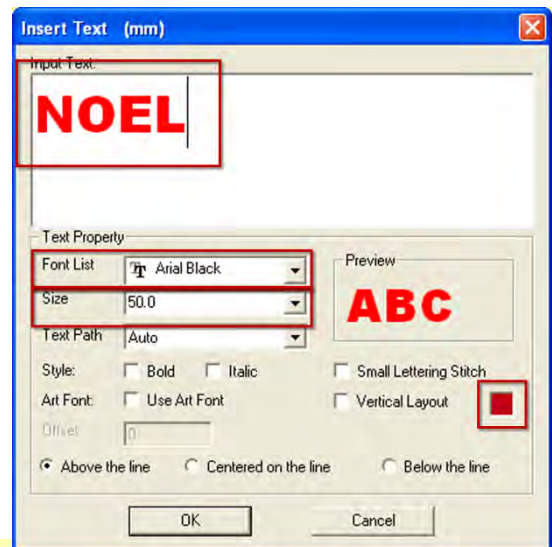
Insert Text (mm)

Input Text

NOEL

Text Property

Font List
Arial Black

Size
50.0

Text Path
Auto

Preview

ABC

Style: Bold Italic

Small Lettering Stitch

Art Font: Use Art Font

Vertical Layout

Offset
0

Above the line

Centered on the line

Below the line

OK

Cancel